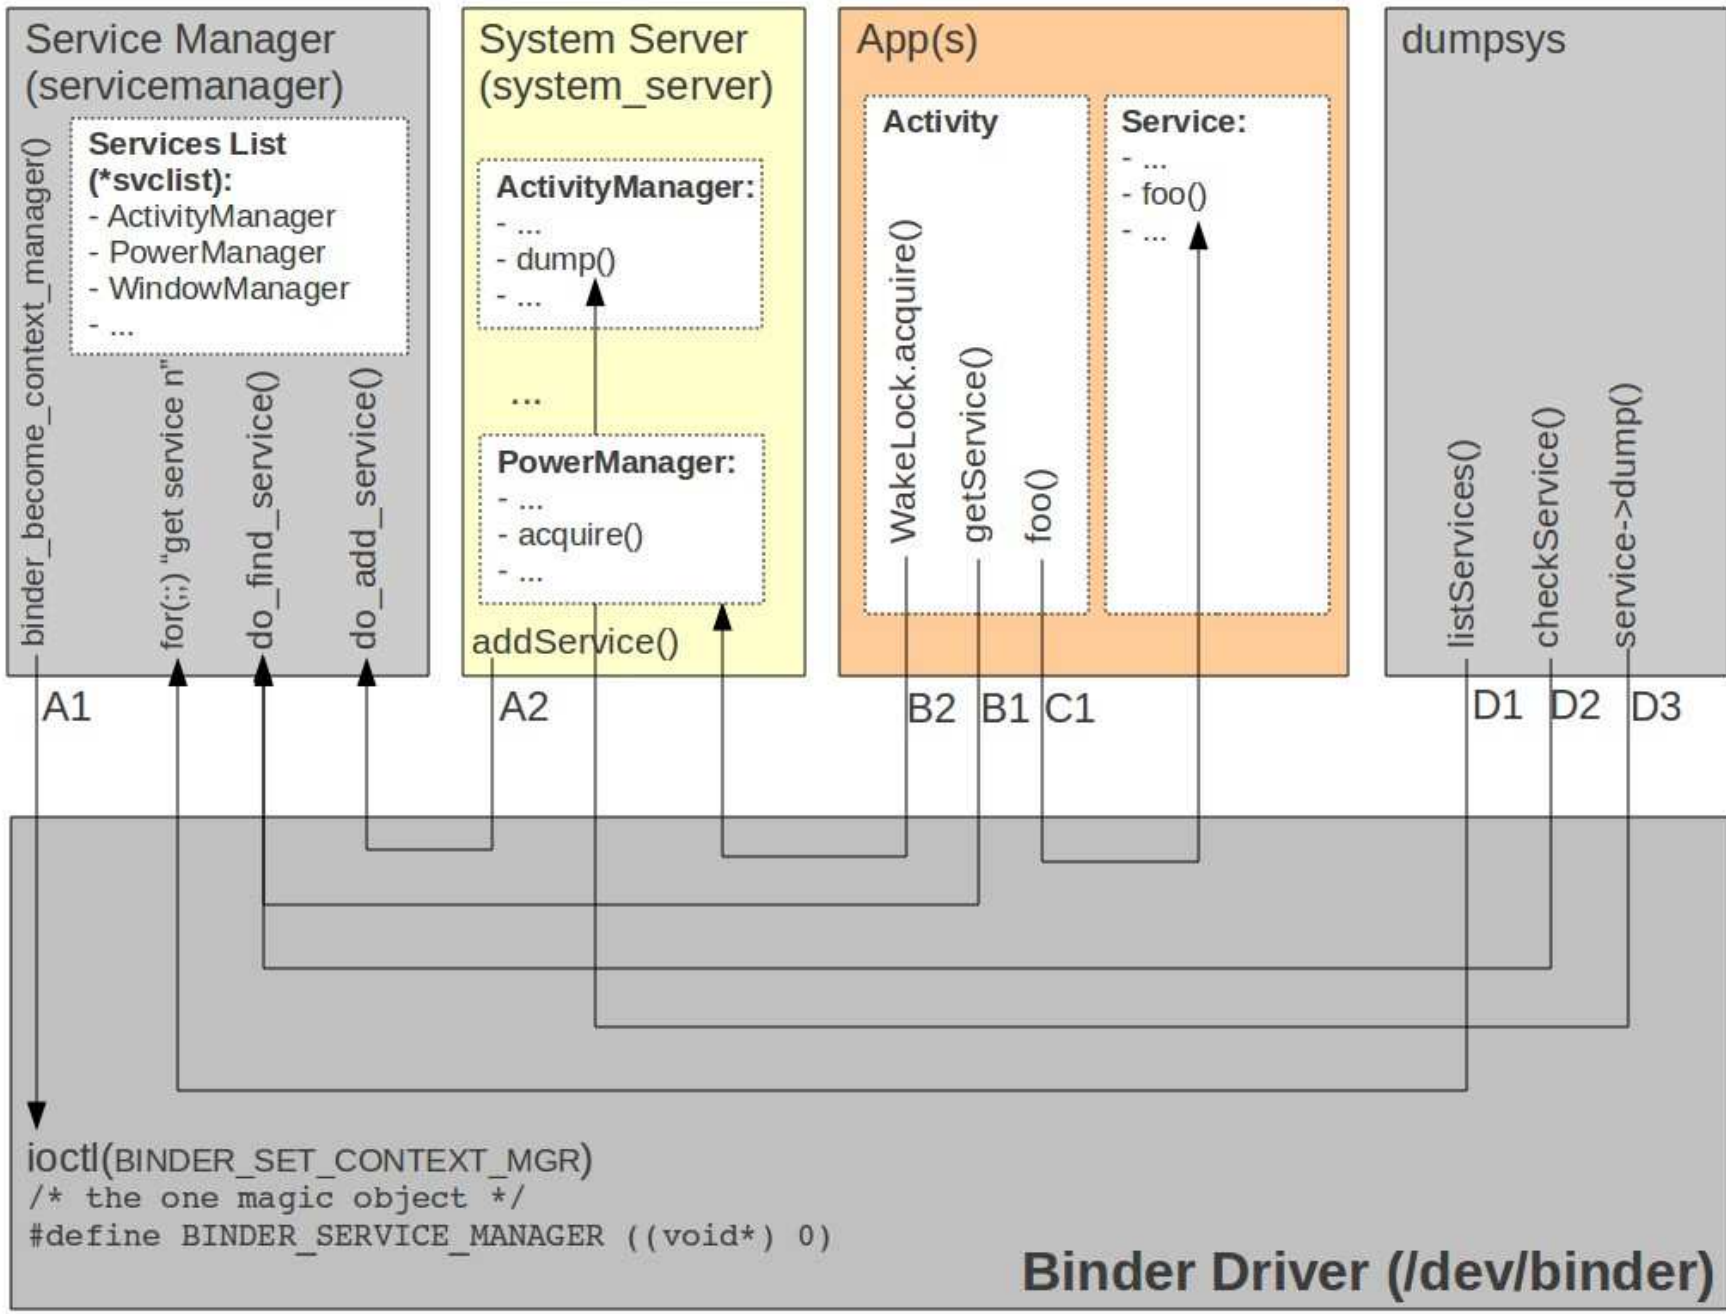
Service Manager (servicemanager)

binder_become_context_manager()

Services List (*svclist):
- ActivityManager
- PowerManager
- WindowManager
- ...

for(;;) "get service n"
do_find_service()
do_add_service()

System Server (system_server)

ActivityManager:
- ...
- dump()
- ...

...

PowerManager:
- ...
- acquire()
- ...

addService()

App(s)

Activity

WakeLock.acquire()
getService()
foo()

Service:
- ...
- foo()
- ...

dumpsys

listServices()
checkService()
service->dump()

A1 A2 B2 B1 C1 D1 D2 D3

ioctl(BINDER_SET_CONTEXT_MGR)
/* the one magic object */
#define BINDER_SERVICE_MANAGER ((void*) 0)

Binder Driver (/dev/binder)